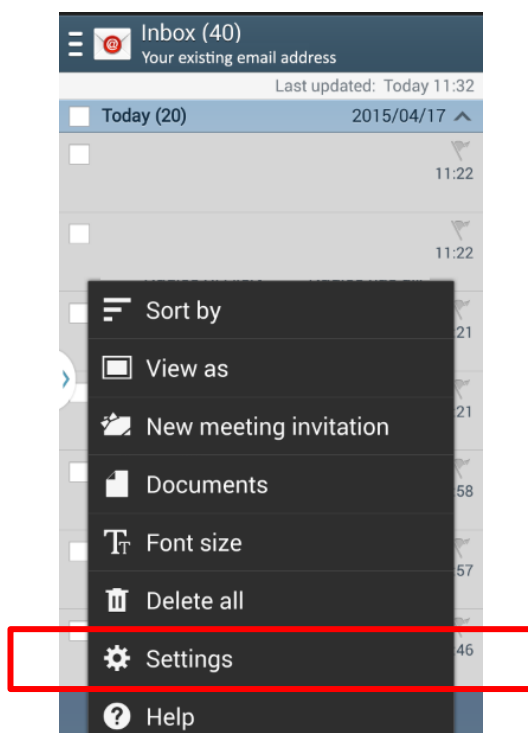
Inbox (40)
Your existing email address

Last updated: Today 11:32

Today (20) 2015/04/17

11:22

11:22

21

21

58

57

46

Sort by

View as

New meeting invitation

Documents

Font size

Delete all

Settings

Help